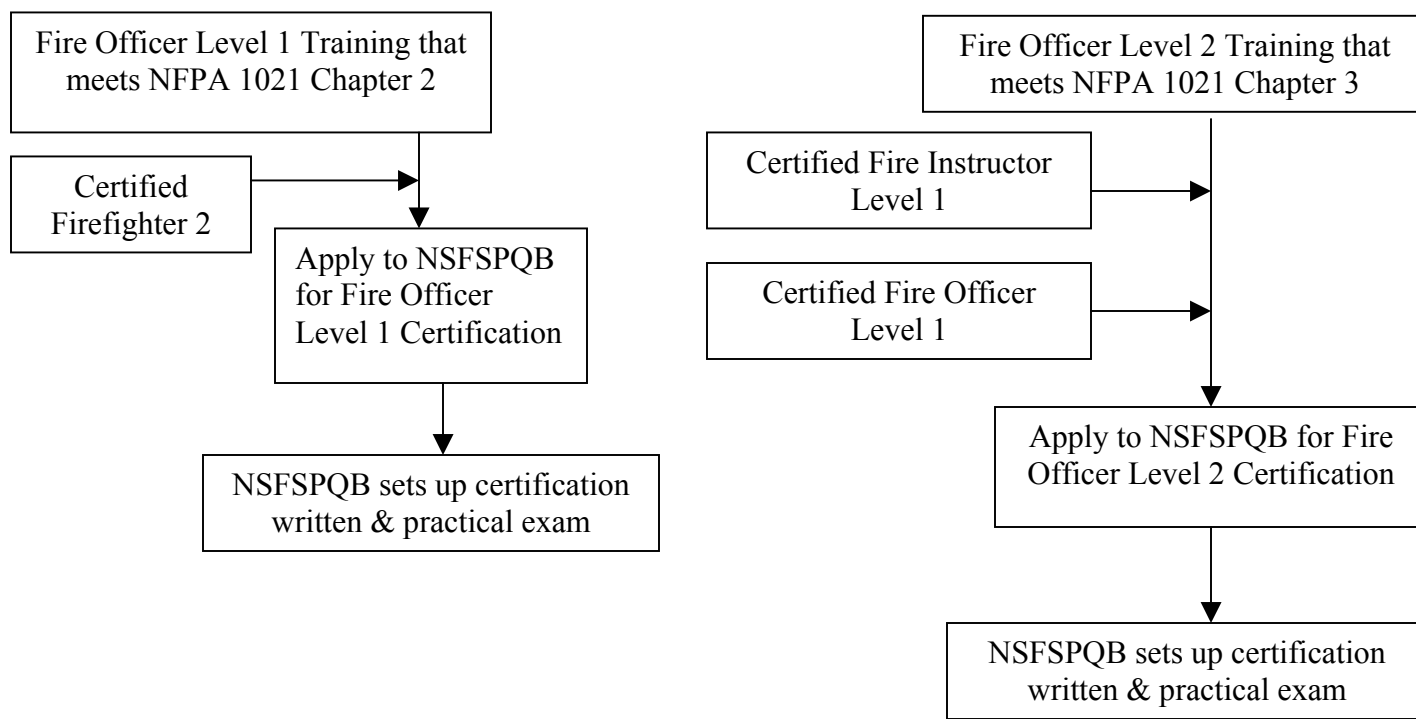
Fire Officer Level 1 Training that meets NFPA 1021 Chapter 2

Certified Firefighter 2

Apply to NSFSPQB for Fire Officer Level 1 Certification

NSFSPQB sets up certification written & practical exam

Fire Officer Level 2 Training that meets NFPA 1021 Chapter 3

Certified Fire Instructor Level 1

Certified Fire Officer Level 1

Apply to NSFSPQB for Fire Officer Level 2 Certification

NSFSPQB sets up certification written & practical exam